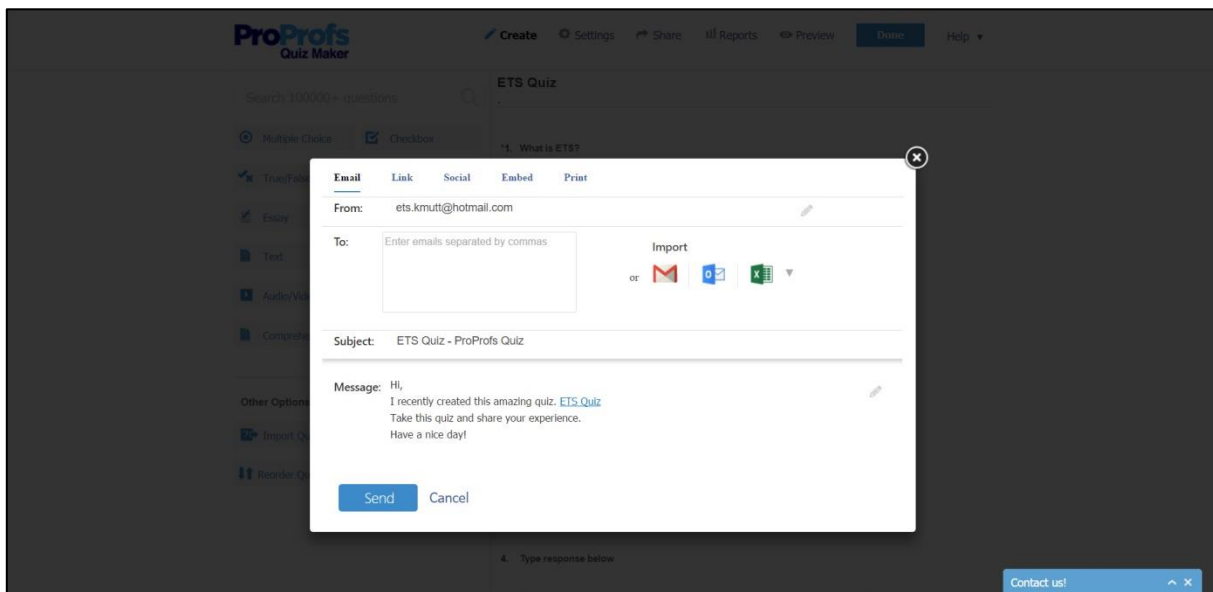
ProProfs Quiz Maker

Create Settings Share Reports Preview Done Help

Search 100000+ questions

Multiple Choice Checkbox

True/False

Essay

Text

Audio/Vid

Comprehe

Other Options

Import Q

Reorder Q

ETS Quiz

*1. What is ETS?

Email Link Social Embed Print

From: ets.kmutt@hotmail.com

To: Enter emails separated by commas

Import

or

Subject: ETS Quiz - ProProfs Quiz

Message: Hi,
I recently created this amazing quiz. ETS Quiz
Take this quiz and share your experience.
Have a nice day!

Send Cancel

4. Type response below

Contact us!